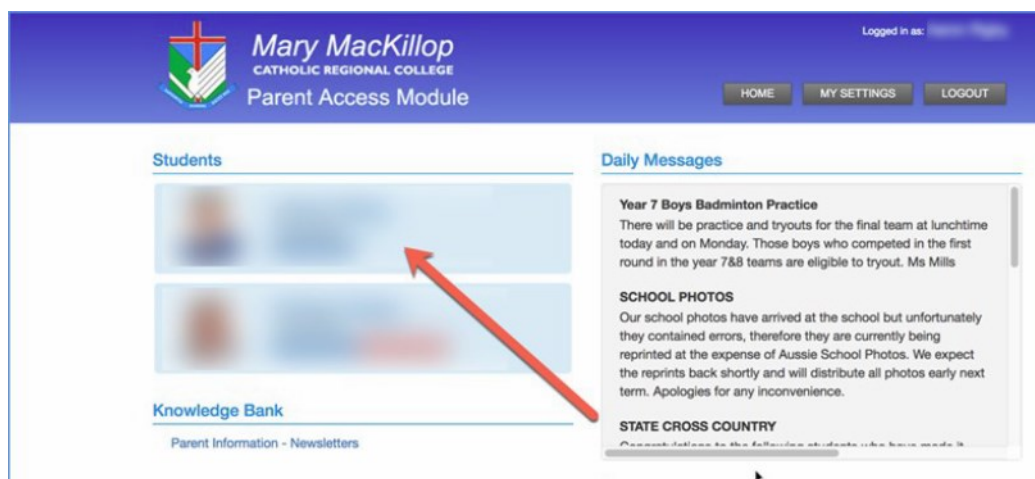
Mary MacKillop
CATHOLIC REGIONAL COLLEGE
Parent Access Module

Logged in as: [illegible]

HOME
MY SETTINGS
LOGOUT

Students

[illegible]

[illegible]

Knowledge Bank

Parent Information - Newsletters

Daily Messages

Year 7 Boys Badminton Practice
There will be practice and tryouts for the final team at lunchtime today and on Monday. Those boys who competed in the first round in the year 7&8 teams are eligible to tryout. Ms Mills

SCHOOL PHOTOS
Our school photos have arrived at the school but unfortunately they contained errors, therefore they are currently being reprinted at the expense of Aussie School Photos. We expect the reprints back shortly and will distribute all photos early next term. Apologies for any inconvenience.

STATE CROSS COUNTRY
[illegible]